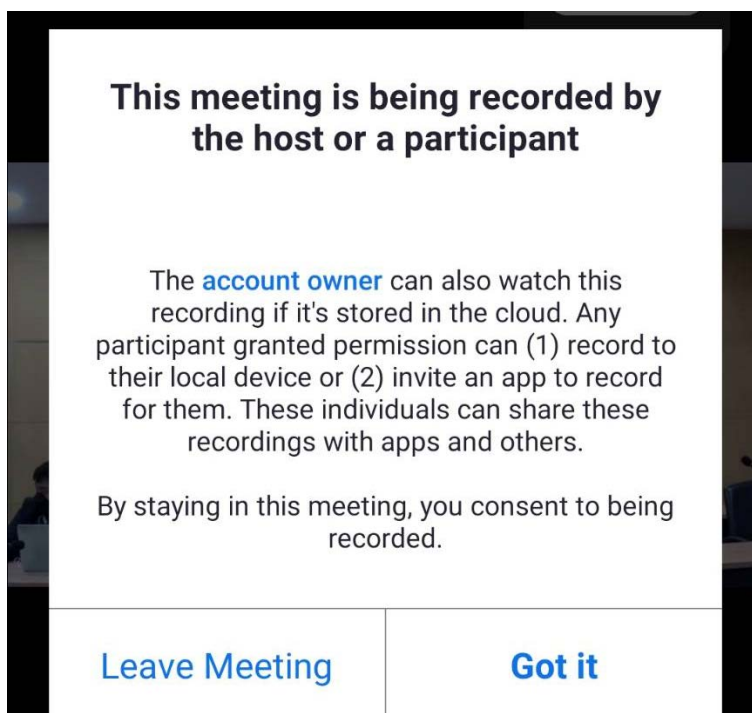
This meeting is being recorded by the host or a participant

The account owner can also watch this recording if it's stored in the cloud. Any participant granted permission can (1) record to their local device or (2) invite an app to record for them. These individuals can share these recordings with apps and others.

By staying in this meeting, you consent to being recorded.

Leave Meeting

Got it